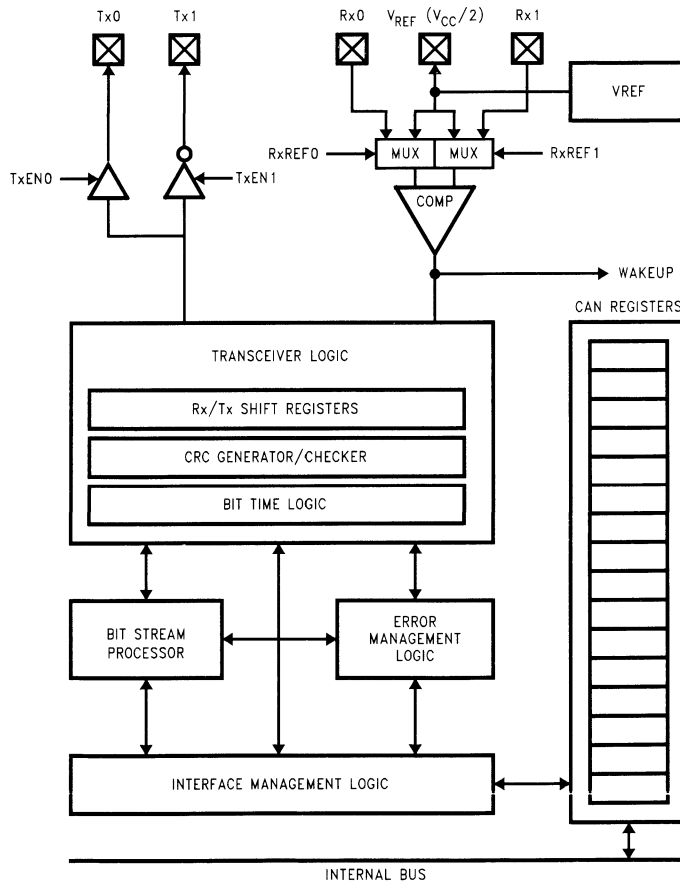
Tx0
Tx1
Rx0
$V_{REF}$ $(V_{CC}/2)$
Rx1
VREF
RxREF0
MUX
MUX
RxREF1
TxEN0
TxEN1
COMP
WAKEUP
CAN REGISTERS
TRANSCEIVER LOGIC
Rx/Tx SHIFT REGISTERS
CRC GENERATOR/CHECKER
BIT TIME LOGIC
BIT STREAM PROCESSOR
ERROR MANAGEMENT LOGIC
INTERFACE MANAGEMENT LOGIC
INTERNAL BUS